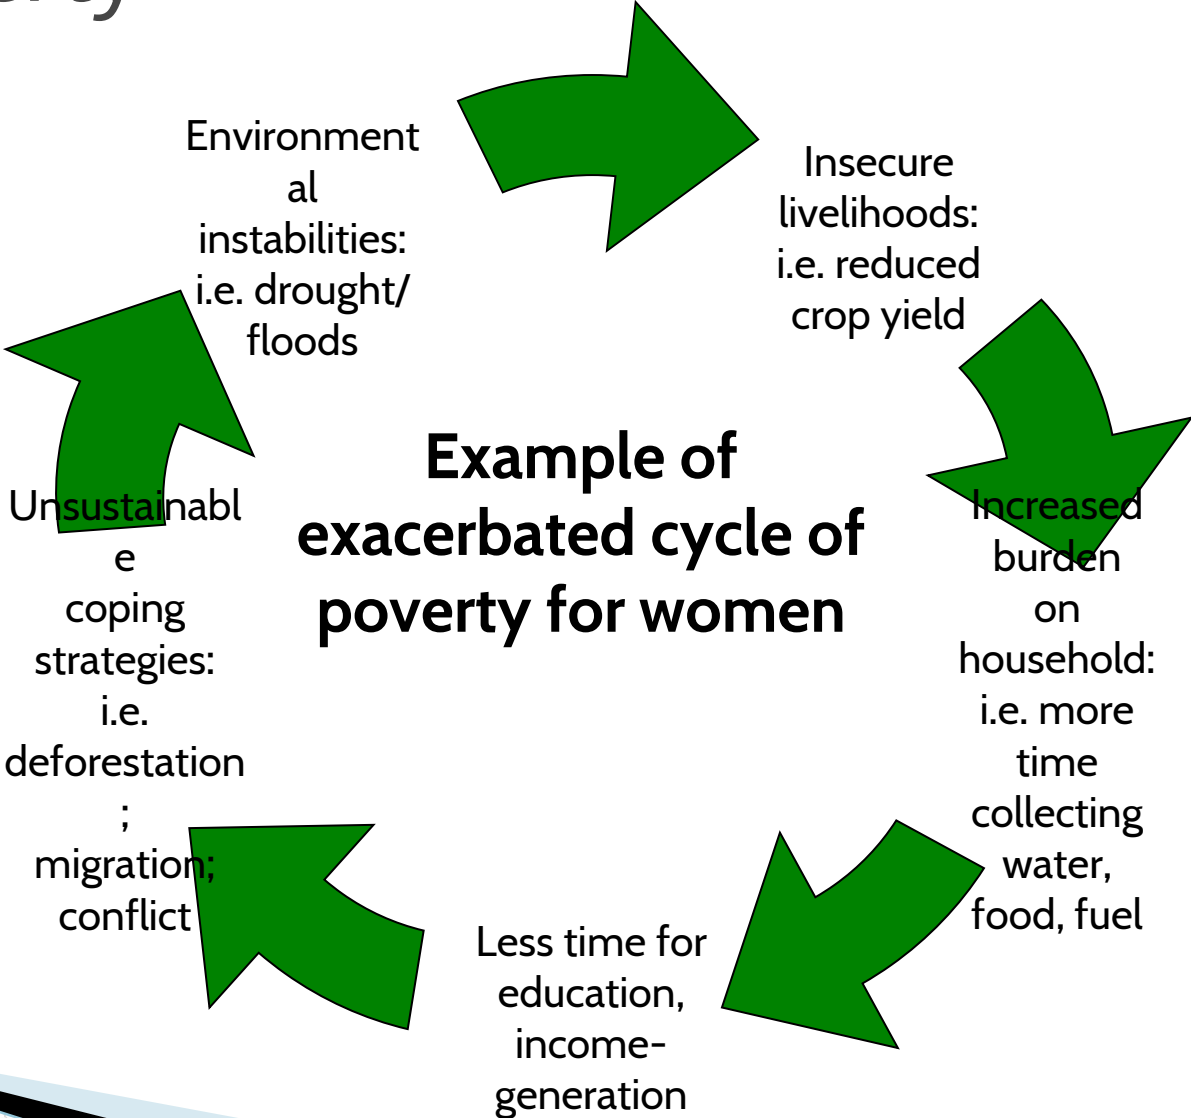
Environmental instabilities: i.e. drought/ floods

Insecure livelihoods: i.e. reduced crop yield

Example of exacerbated cycle of poverty for women

Increased burden on household: i.e. more time collecting water, food, fuel

Less time for education, income-generation

Unsustainable coping strategies: i.e. deforestation; migration; conflict